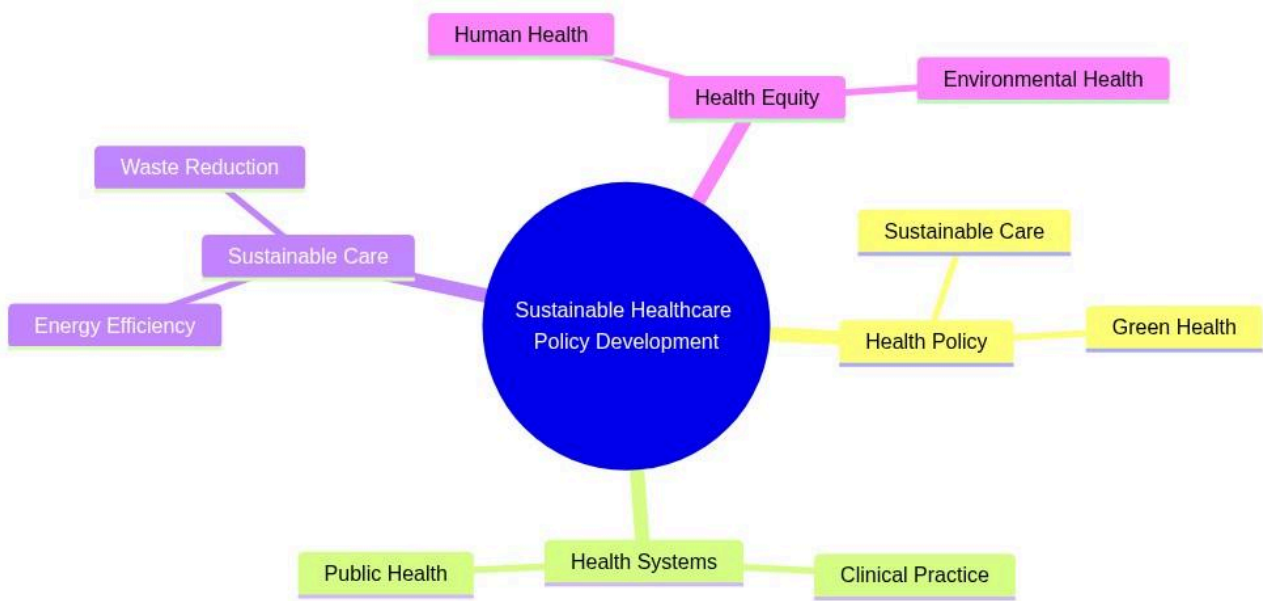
Sustainable Healthcare Policy Development

Health Equity

Human Health

Environmental Health

Sustainable Care

Waste Reduction

Energy Efficiency

Health Policy

Sustainable Care

Green Health

Health Systems

Public Health

Clinical Practice